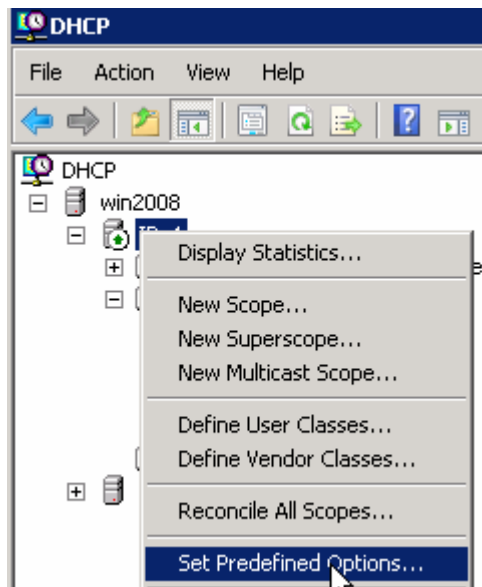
DHCP

File Action View Help

DHCP
win2008
IPv4 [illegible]

Display Statistics...
New Scope...
New Superscope...
New Multicast Scope...
Define User Classes...
Define Vendor Classes...
Reconcile All Scopes...
Set Predefined Options...